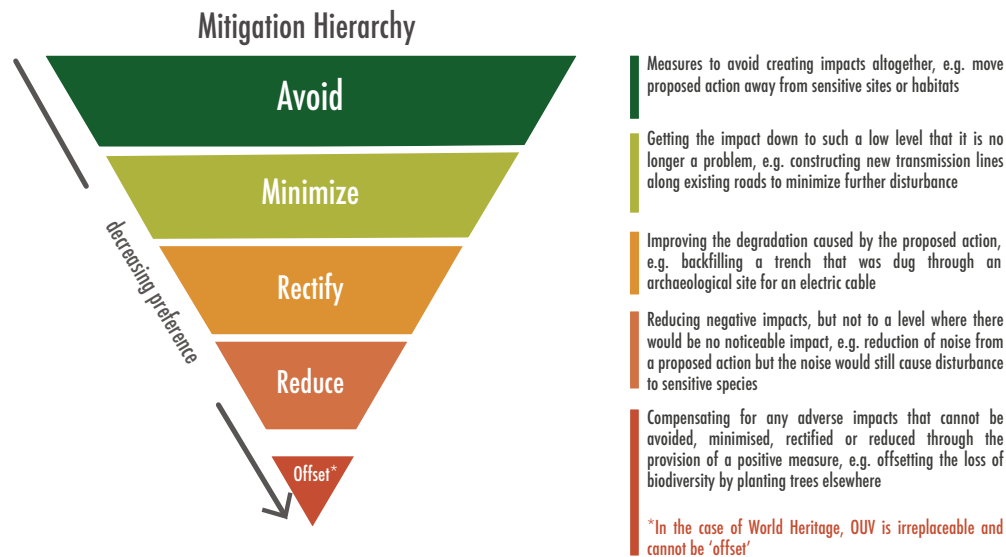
Mitigation Hierarchy

Avoid

Minimize

Rectify

Reduce

Offset*

decreasing preference

Measures to avoid creating impacts altogether, e.g. move proposed action away from sensitive sites or habitats

Getting the impact down to such a low level that it is no longer a problem, e.g. constructing new transmission lines along existing roads to minimize further disturbance

Improving the degradation caused by the proposed action, e.g. backfilling a trench that was dug through an archaeological site for an electric cable

Reducing negative impacts, but not to a level where there would be no noticeable impact, e.g. reduction of noise from a proposed action but the noise would still cause disturbance to sensitive species

Compensating for any adverse impacts that cannot be avoided, minimised, rectified or reduced through the provision of a positive measure, e.g. offsetting the loss of biodiversity by planting trees elsewhere

*In the case of World Heritage, OUV is irreplaceable and cannot be 'offset'